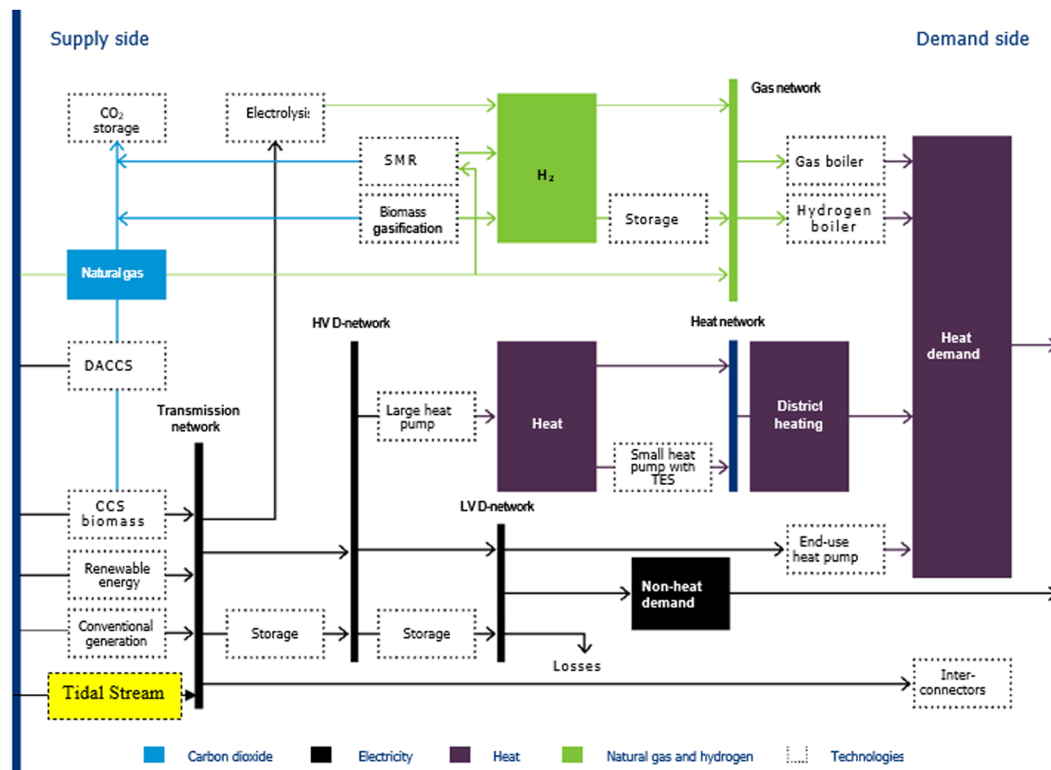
Supply side

Demand side

$CO_2$ storage

Electrolysis

Gas network

SMR

$H_2$

Gas boiler

Biomass gasification

Storage

Hydrogen boiler

Natural gas

HV D-network

Heat network

DACCS

Heat demand

Transmission network

Large heat pump

Heat

District heating

Small heat pump with TES

CCS biomass

LV D-network

Renewable energy

End-use heat pump

Non-heat demand

Conventional generation

Storage

Storage

Losses

Tidal Stream

Inter-connectors

Carbon dioxide

Electricity

Heat

Natural gas and hydrogen

Technologies